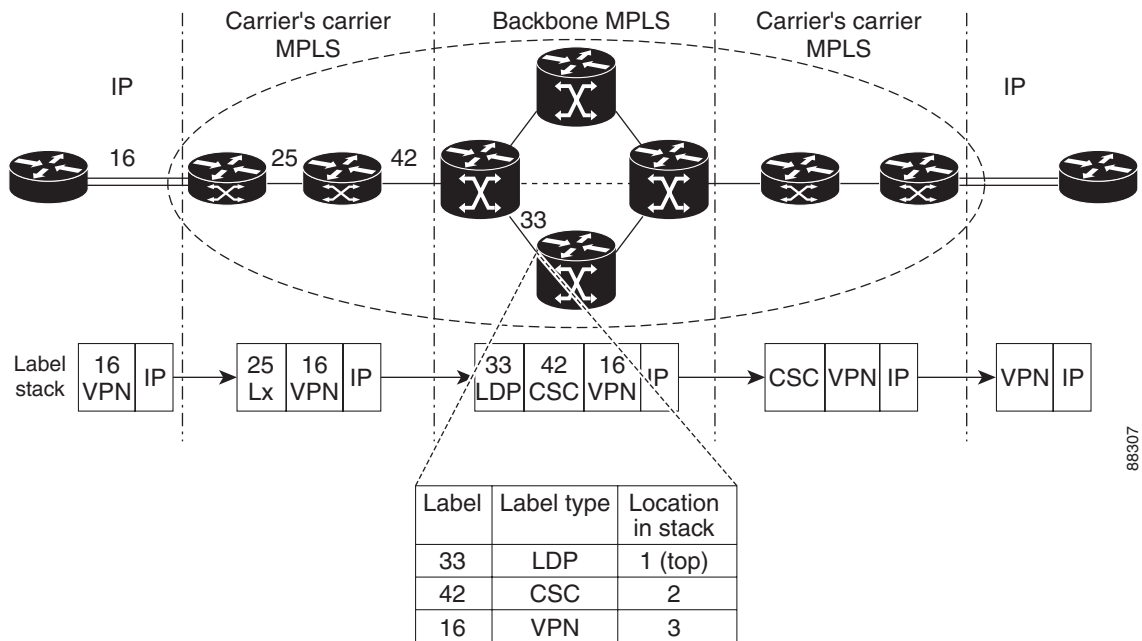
Carrier's carrier MPLS

Backbone MPLS

Carrier's carrier MPLS

IP

IP

16

25

42

33

Label stack

16 VPN | IP

25 Lx | 16 VPN | IP

33 LDP | 42 CSC | 16 VPN | IP

CSC | VPN | IP

VPN | IP

| Label | Label type | Location in stack |
|---|---|---|
| 33 | LDP | 1 (top) |
| 42 | CSC | 2 |
| 16 | VPN | 3 |

88307